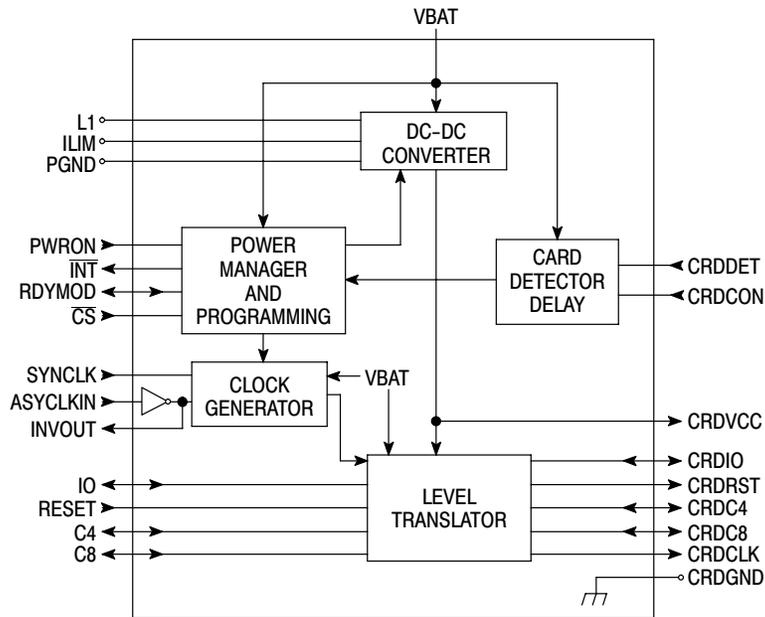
VBAT

L1
ILIM
PGND

DC-DC CONVERTER

PWRON
$\overline{INT}$
RDYMOD
$\overline{CS}$

POWER MANAGER AND PROGRAMMING

CARD DETECTOR DELAY

CRDDET
CRDCON

SYNCLK
ASYCLKIN
INVOUT

CLOCK GENERATOR

VBAT

CRDVCC

IO
RESET
C4
C8

LEVEL TRANSLATOR

CRDIO
CRDRST
CRDC4
CRDC8
CRDCLK
CRDGND